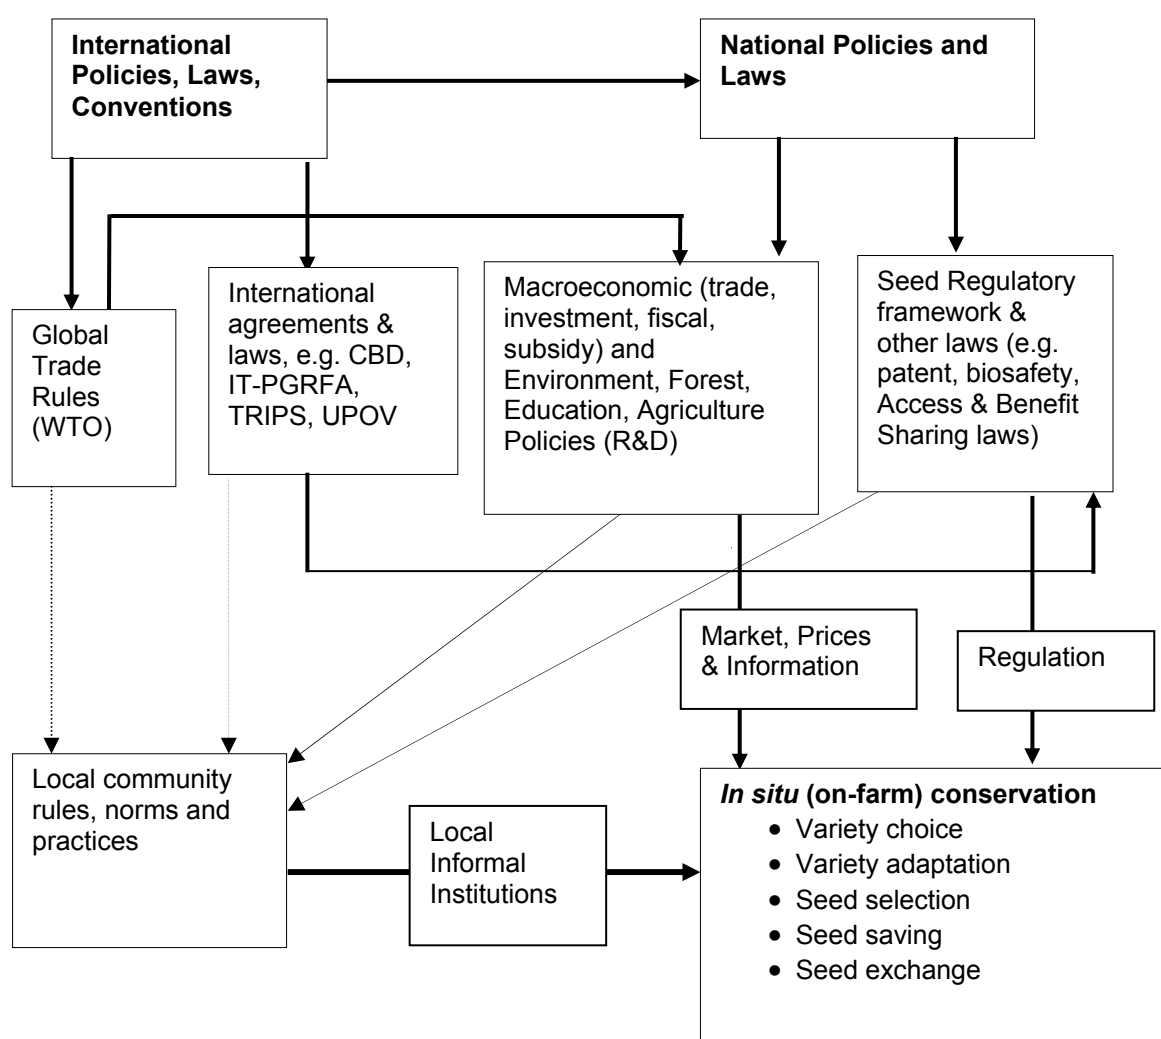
International Policies, Laws, Conventions

National Policies and Laws

Global Trade Rules (WTO)

International agreements & laws, e.g. CBD, IT-PGRFA, TRIPS, UPOV

Macroeconomic (trade, investment, fiscal, subsidy) and Environment, Forest, Education, Agriculture Policies (R&D)

Seed Regulatory framework & other laws (e.g. patent, biosafety, Access & Benefit Sharing laws)

Market, Prices & Information

Regulation

Local community rules, norms and practices

Local Informal Institutions

*In situ* (on-farm) conservation
- Variety choice
- Variety adaptation
- Seed selection
- Seed saving
- Seed exchange